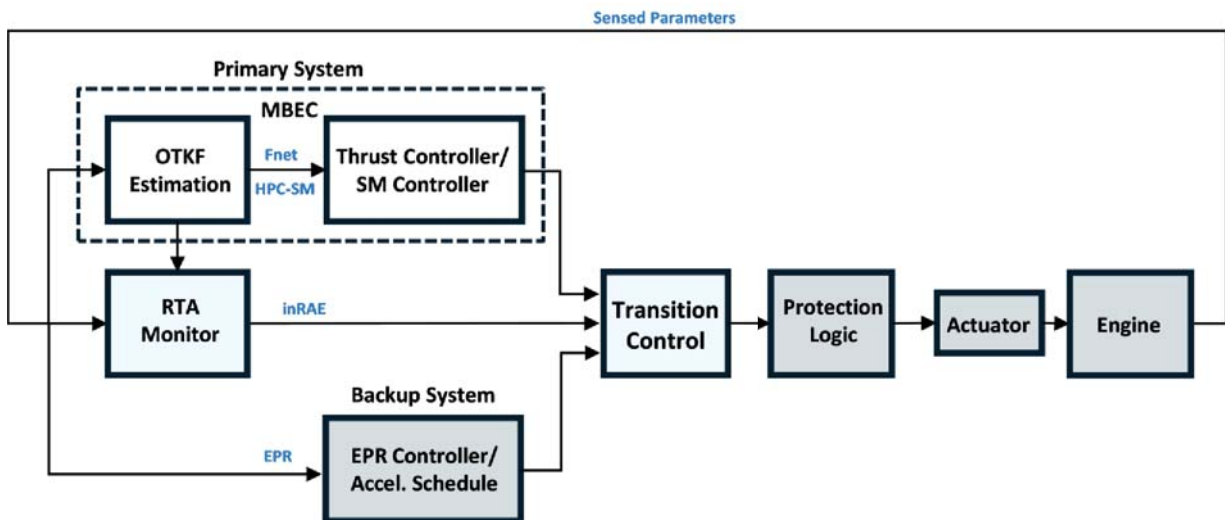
Sensed Parameters

Primary System

MBEC

OTKF Estimation

Fnet

HPC-SM

Thrust Controller/ SM Controller

RTA Monitor

inRAE

Transition Control

Protection Logic

Actuator

Engine

Backup System

EPR

EPR Controller/ Accel. Schedule